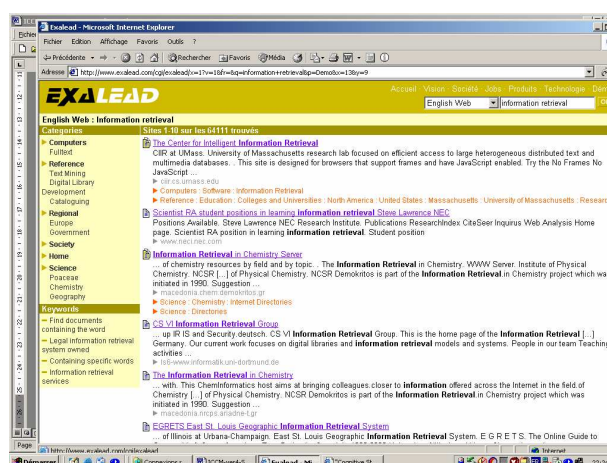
Exalead - Microsoft Internet Explorer

Fichier Edition Affichage Favoris Outils ?

Précédente Rechercher Favoris Média

Adresse http://www.exalead.com/cgi/exalead?x=1?v=18fr=&q=information+retrieval&p=Demo&x=13&y=9

EXALEAD

Accueil · Vision · Société · Jobs · Produits · Technologie · Dém

English Web | information retrieval

English Web : Information retrieval

Categories

Computers
Fulltext

Reference
Text Mining
Digital Library
Development
Cataloguing

Regional
Europe
Government

Society

Home

Science
Poaceae
Chemistry
Geography

Keywords

Find documents containing the word

Legal information retrieval system owned

Containing specific words

Information retrieval services

Sites 1-10 sur les 64111 trouvés

The Center for Intelligent Information Retrieval
CIIR at UMass. University of Massachusetts research lab focused on efficient access to large heterogeneous distributed text and multimedia databases. . This site is designed for browsers that support frames and have JavaScript enabled. Try the No Frames No JavaScript ...
ciir.cs.umass.edu
Computers : Software : Information Retrieval
Reference : Education : Colleges and Universities : North America : United States : Massachusetts : University of Massachusetts : Researc

Scientist RA student positions in learning information retrieval Steve Lawrence NEC
Positions Available. Steve Lawrence NEC Research Institute. Publications ResearchIndex CiteSeer Inquirus Web Analysis Home page. Scientist RA position in learning information retrieval. Student position
www.neci.nec.com

Information Retrieval in Chemistry Server
... of chemistry resources by field and by topic . The Information Retrieval in Chemistry. WWW Server. Institute of Physical Chemistry. NCSR [...] of Physical Chemistry. NCSR Demokritos is part of the Information Retrieval in Chemistry project which was initiated in 1990. Suggestion ...
macedonia.chem.demokritos.gr
Science : Chemistry : Internet Directories
Science : Directories

CS VI Information Retrieval Group
... up IR IS and Security deutsch. CS VI Information Retrieval Group. This is the home page of the Information Retrieval [...] Germany. Our current work focuses on digital libraries and information retrieval models and systems. People in our team Teaching activities ...
ls6-www.informatik.uni-dortmund.de

The Information Retrieval in Chemistry
... with. This ChemInformatics host aims at bringing colleagues closer to information offered across the Internet in the field of Chemistry [...] of Physical Chemistry. NCSR Demokritos is part of the Information Retrieval in Chemistry project which was initiated in 1990. Suggestion ...
macedonia.ncsrs.ariadne-t.gr

EGRETS East St. Louis Geographic Information Retrieval System
... of Illinois at Urbana-Champaign. East St. Louis Geographic Information Retrieval System. E G R E T S. The Online Guide to

http://www.exalead.com/cgi/exalead

Internet

Démarrer

Exalead - Mi

Cognitive St